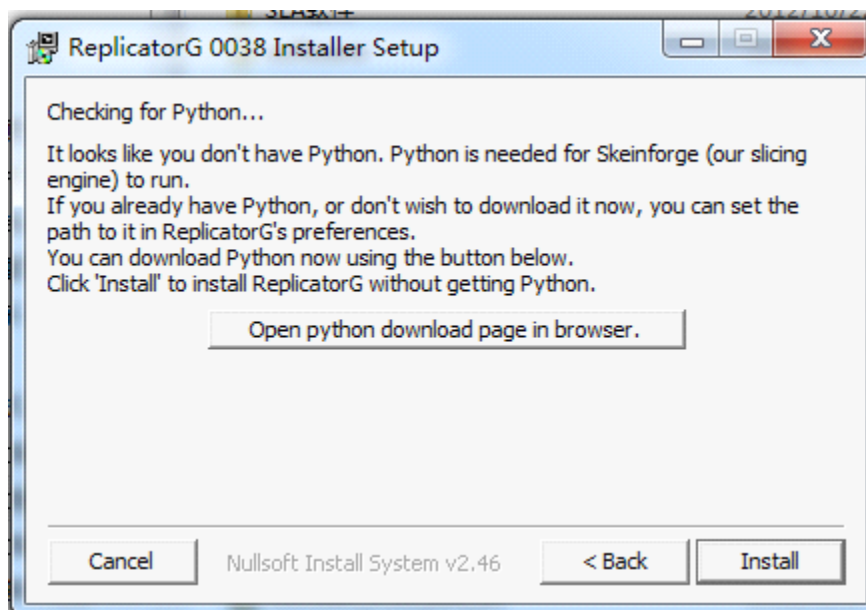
ReplicatorG 0038 Installer Setup

Checking for Python...

It looks like you don't have Python. Python is needed for Skeinforge (our slicing engine) to run.
If you already have Python, or don't wish to download it now, you can set the path to it in ReplicatorG's preferences.
You can download Python now using the button below.
Click 'Install' to install ReplicatorG without getting Python.

Open python download page in browser.

Cancel

Nullsoft Install System v2.46

< Back

Install